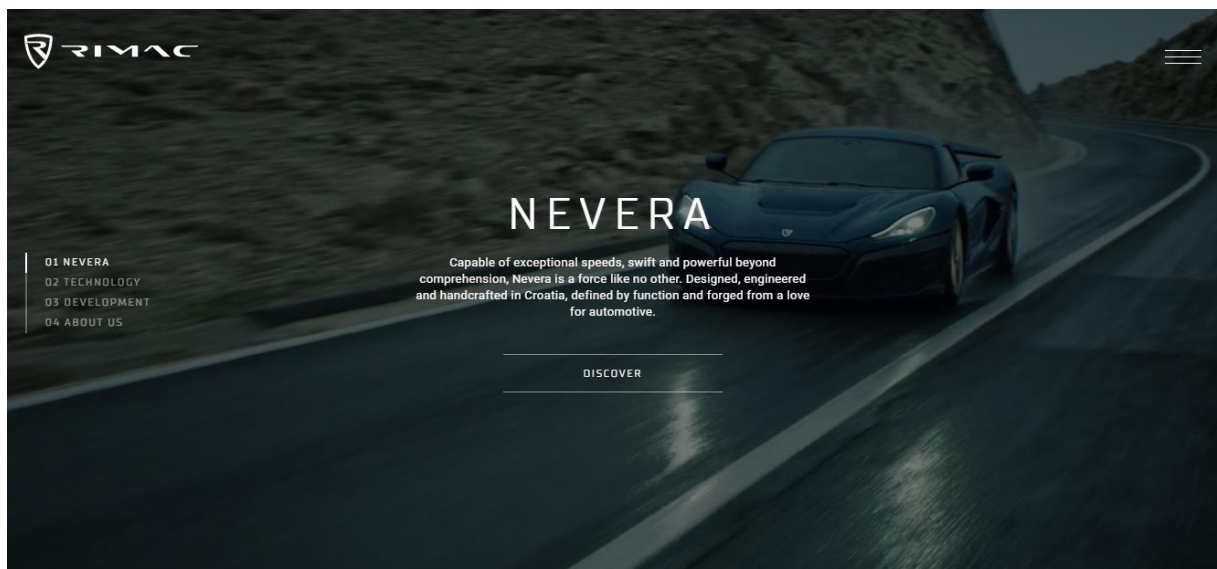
RIMAC

NEVERA

01 NEVERA
02 TECHNOLOGY
03 DEVELOPMENT
04 ABOUT US

Capable of exceptional speeds, swift and powerful beyond comprehension, Nevera is a force like no other. Designed, engineered and handcrafted in Croatia, defined by function and forged from a love for automotive.

DISCOVER